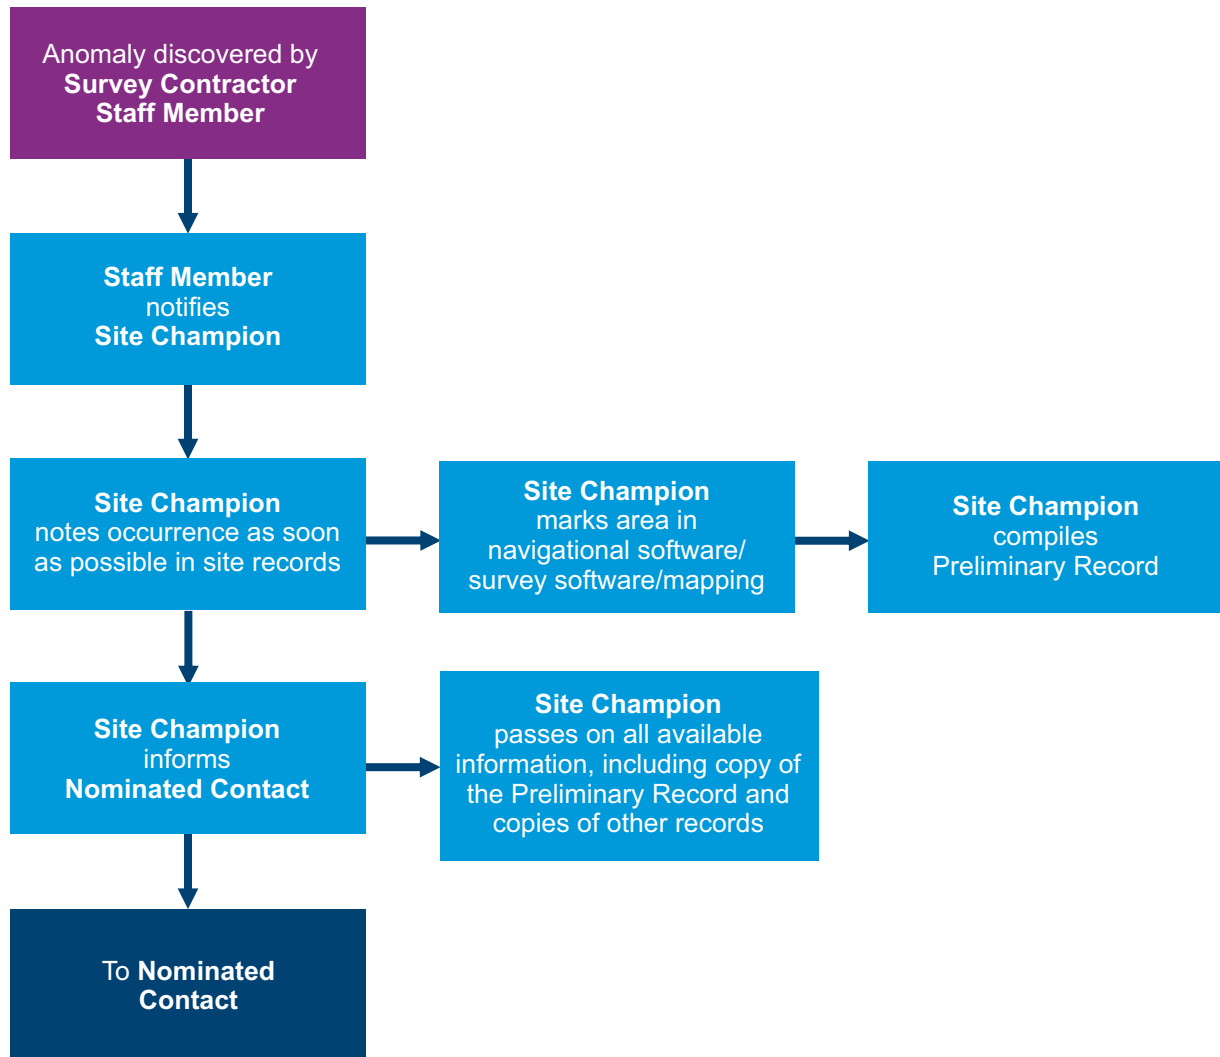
Anomaly discovered by
Survey Contractor
Staff Member

Staff Member
notifies
Site Champion

Site Champion
notes occurrence as soon as possible in site records

Site Champion
marks area in navigational software/ survey software/mapping

Site Champion
compiles
Preliminary Record

Site Champion
informs
Nominated Contact

Site Champion
passes on all available information, including copy of the Preliminary Record and copies of other records

To Nominated Contact